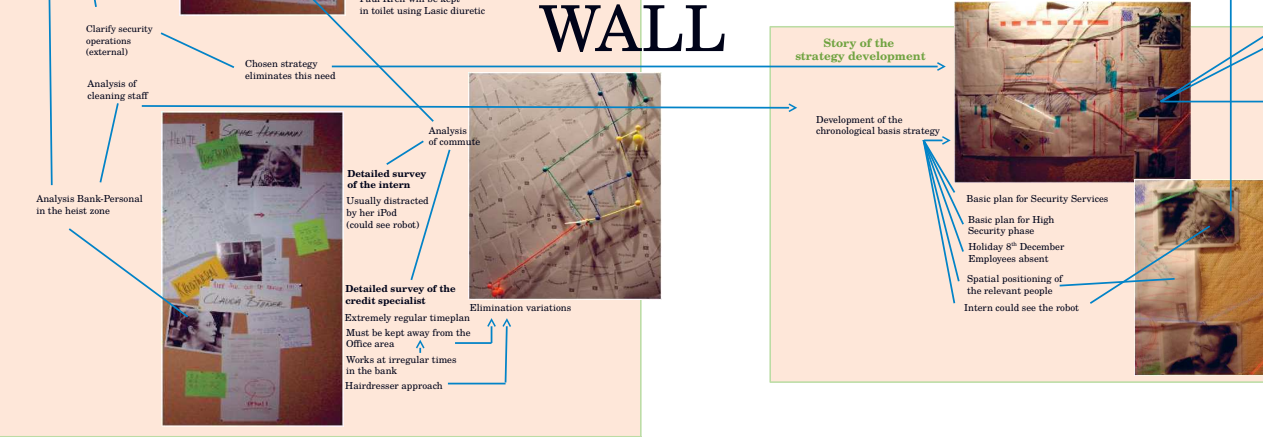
Paul Kreh will be kept in toilet using Lasic diuretic

WALL

Clarify security operations (external)

Chosen strategy eliminates this need

Analysis of cleaning staff

Analysis Bank-Personal in the heist zone

SOPHIE HOFFMANN

CLAUDIA STERNE

Analysis of commute

Detailed survey of the intern
Usually distracted by her iPod (could see robot)

Detailed survey of the credit specialist
Extremely regular timeplan
Must be kept away from the Office area
Works at irregular times in the bank
Hairdresser approach

Elimination variations

Story of the strategy development

Development of the chronological basis strategy

Basic plan for Security Services
Basic plan for High Security phase
Holiday 8th December Employees absent
Spatial positioning of the relevant people
Intern could see the robot